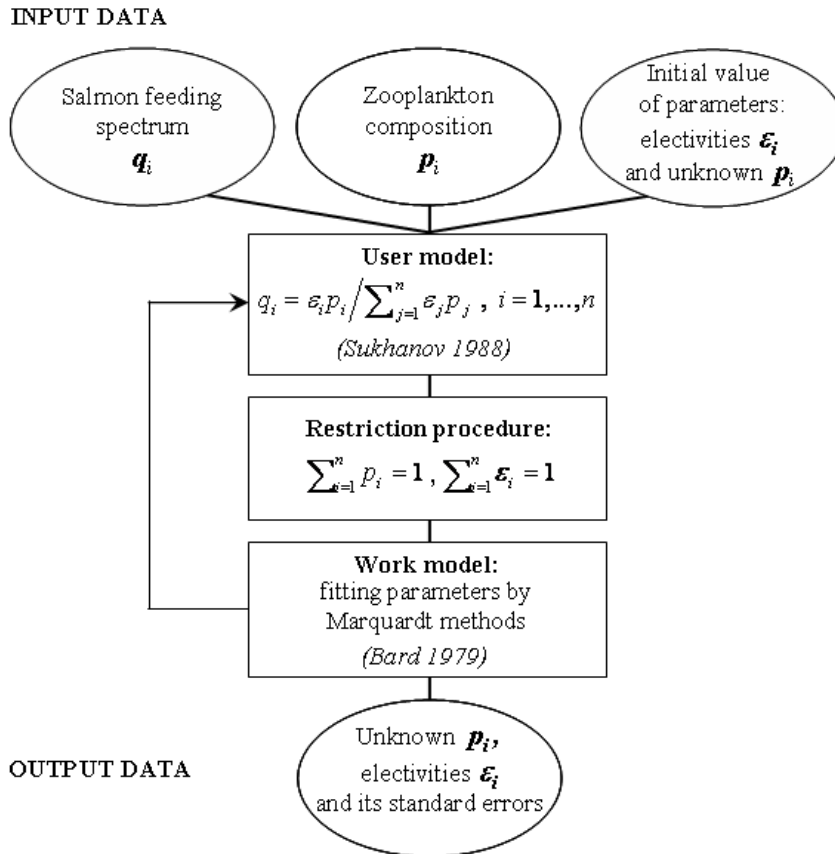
INPUT DATA

Salmon feeding spectrum $\boldsymbol{q}_i$

Zooplankton composition $\boldsymbol{p}_i$

Initial value of parameters: electivities $\boldsymbol{\varepsilon_i}$ and unknown $\boldsymbol{p}_i$

**User model:**
$q_i = \varepsilon_i p_i \big/ \sum_{j=1}^{n} \varepsilon_j p_j$ , $i = 1,...,n$
(Sukhanov 1988)

**Restriction procedure:**
$\sum_{i=1}^{n} p_i = 1$ , $\sum_{i=1}^{n} \boldsymbol{\varepsilon}_i = 1$

**Work model:**
fitting parameters by Marquardt methods
(Bard 1979)

OUTPUT DATA

Unknown $\boldsymbol{p_i}$, electivities $\boldsymbol{\varepsilon_i}$ and its standard errors